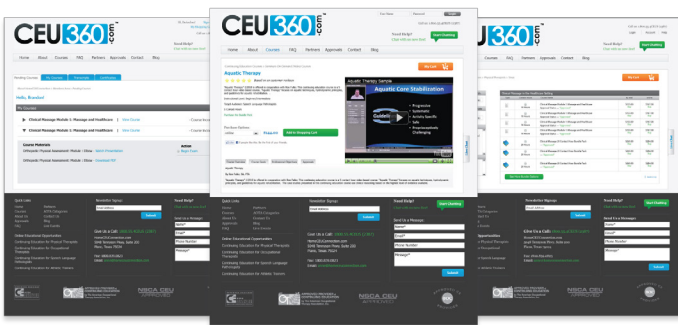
CEU360.com

Need Help? Click here to chat

Start Chatting

Home About Courses FAQ Partners Approvals Contact Blog

Aquatic Therapy

My Cart

Aquatic Therapy Sample

Aquatic Core Stabilization

Progressive
Systematic
Activity Specific
Safe
Proprioceptively Challenging

Add to Shopping Cart

Hello, Brandon!

My Courses

Course Materials

Newsletter Signup

Need Help?

Send Us a Message

Submit

Quick Links

Home About Us Partners FAQ Contact Us

Online Educational Opportunities

Continuing Education for Physical Therapists

Continuing Education for Occupational Therapists

Continuing Education for Speech Language Pathologists

Continuing Education for Athletic Trainers

Give Us a Call:

Name*

Email*

Phone Number

Message*

NSCA CEU APPROVED